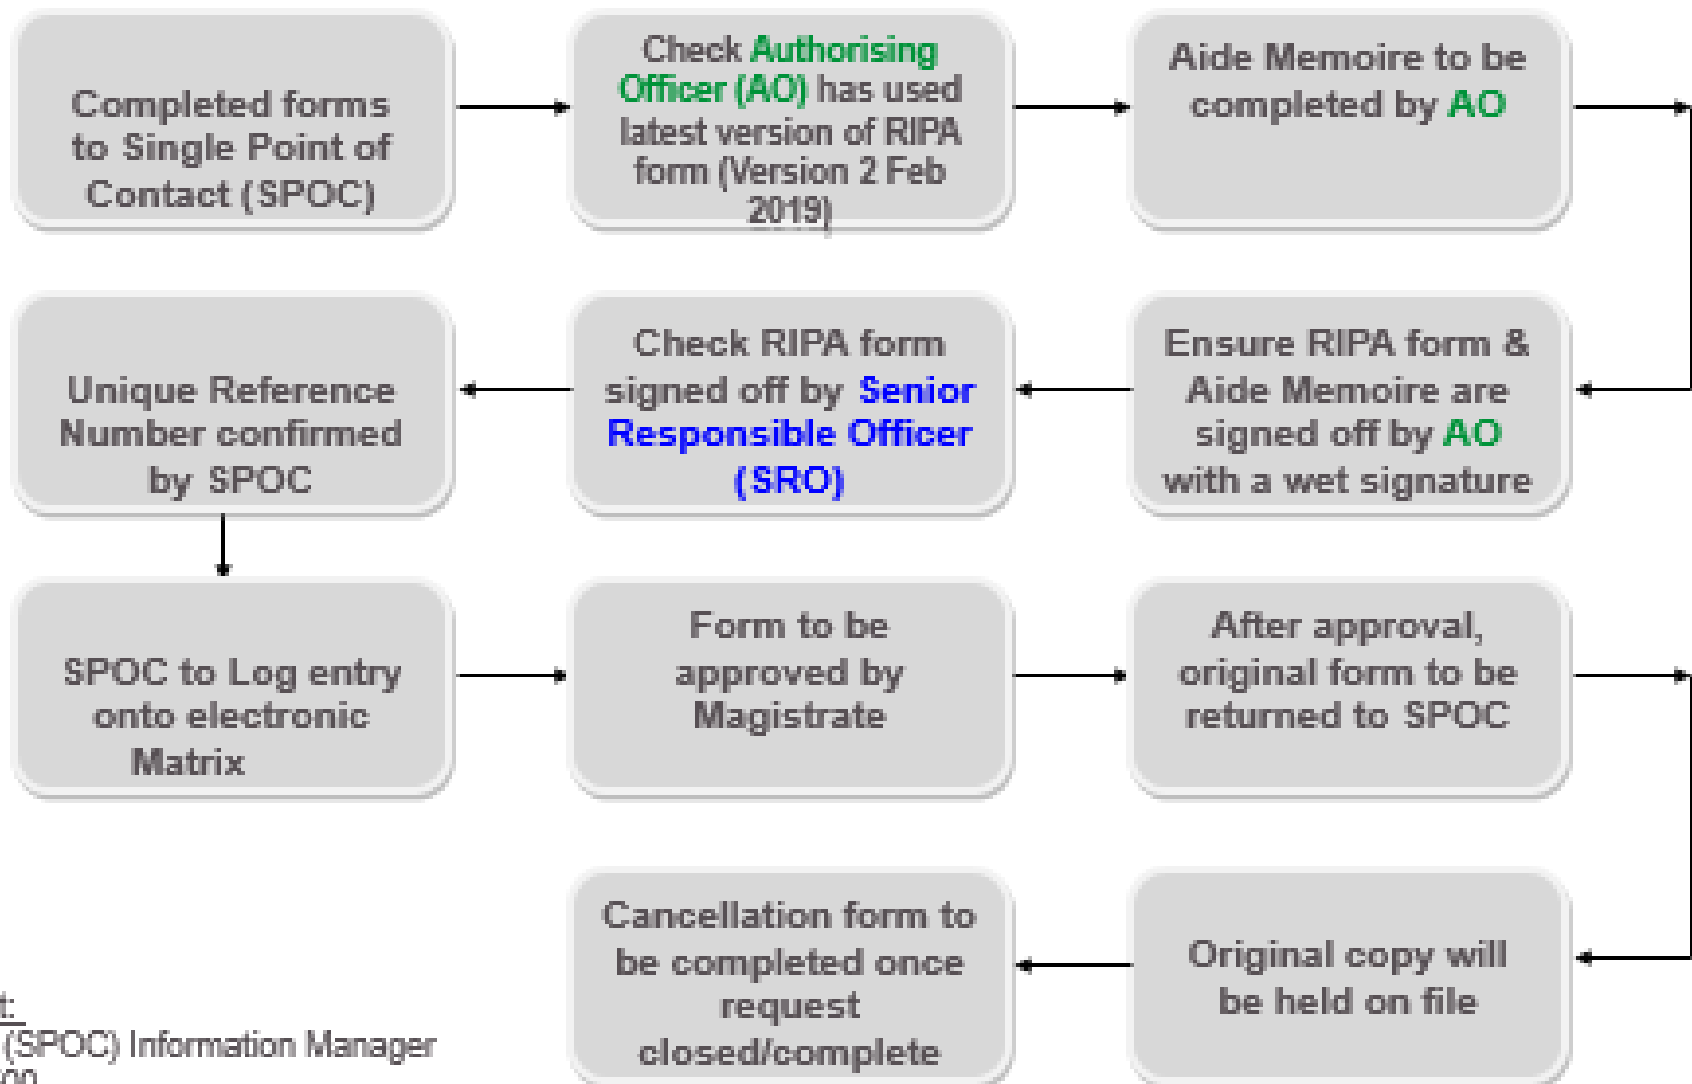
Completed forms to Single Point of Contact (SPOC)

Check Authorising Officer (AO) has used latest version of RIPA form (Version 2 Feb 2019)

Aide Memoire to be completed by AO

Ensure RIPA form & Aide Memoire are signed off by AO with a wet signature

Check RIPA form signed off by Senior Responsible Officer (SRO)

Unique Reference Number confirmed by SPOC

SPOC to Log entry onto electronic Matrix

Form to be approved by Magistrate

After approval, original form to be returned to SPOC

Original copy will be held on file

Cancellation form to be completed once request closed/complete

t:
(SPOC) Information Manager
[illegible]